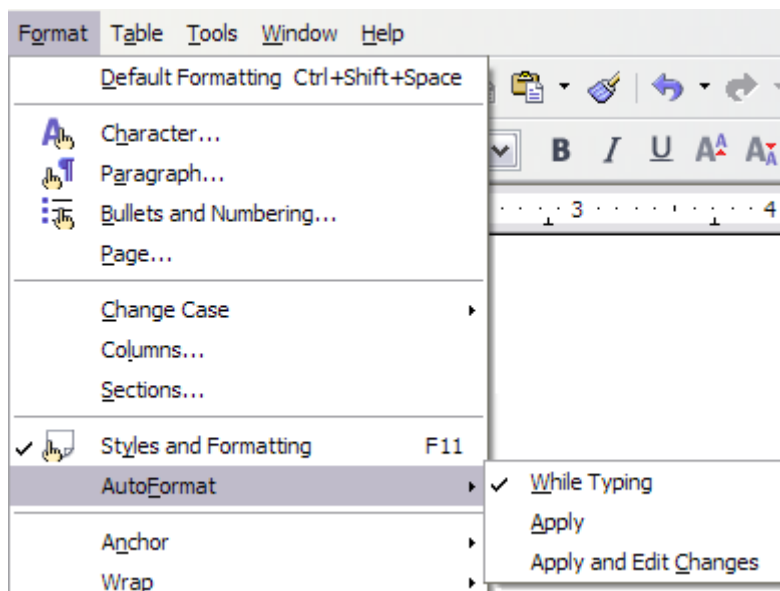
Format Table Tools Window Help

Default Formatting Ctrl+Shift+Space

Character...
Paragraph...
Bullets and Numbering...
Page...

Change Case
Columns...
Sections...

Styles and Formatting F11
AutoFormat

Anchor
Wrap

While Typing
Apply
Apply and Edit Changes

B I U

3 4